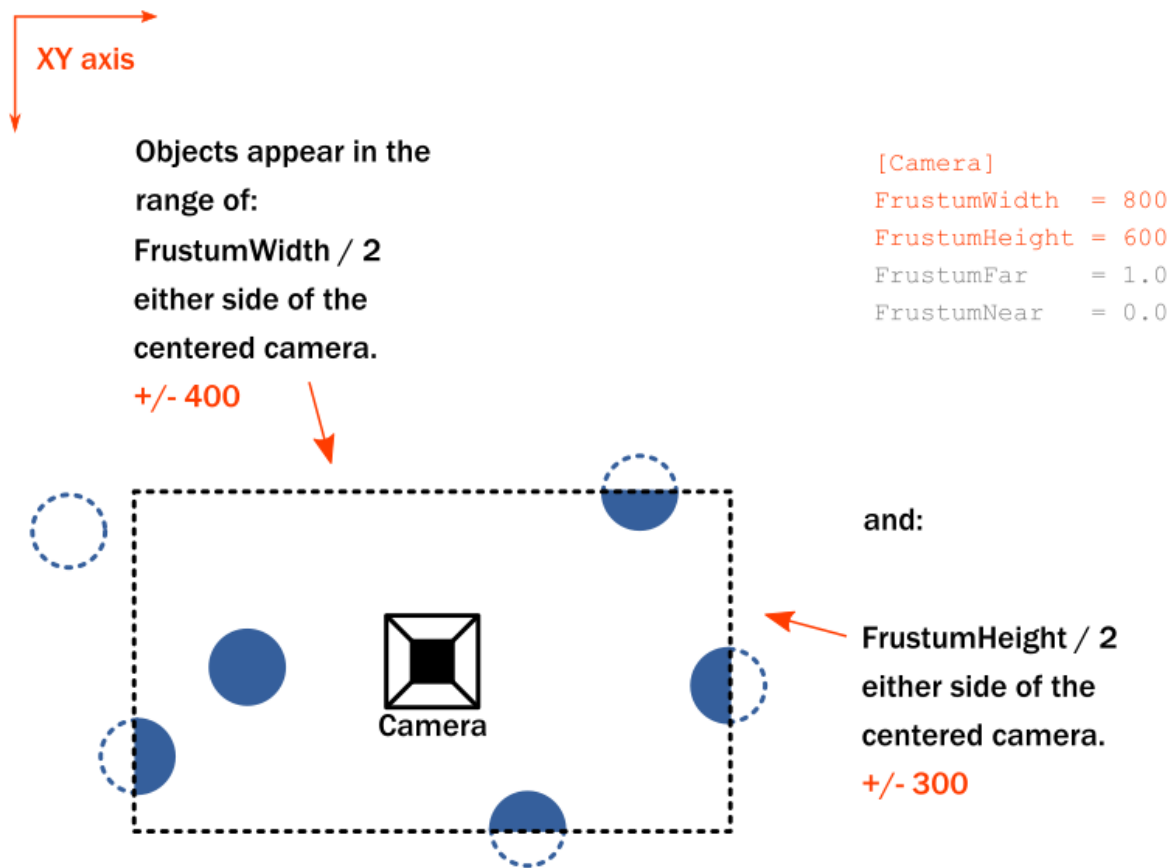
XY axis

Objects appear in the range of: FrustumWidth / 2 either side of the centered camera.
+/- 400

[Camera]
FrustumWidth  = 800
FrustumHeight = 600
FrustumFar    = 1.0
FrustumNear   = 0.0

and:

FrustumHeight / 2 either side of the centered camera.
+/- 300

Camera